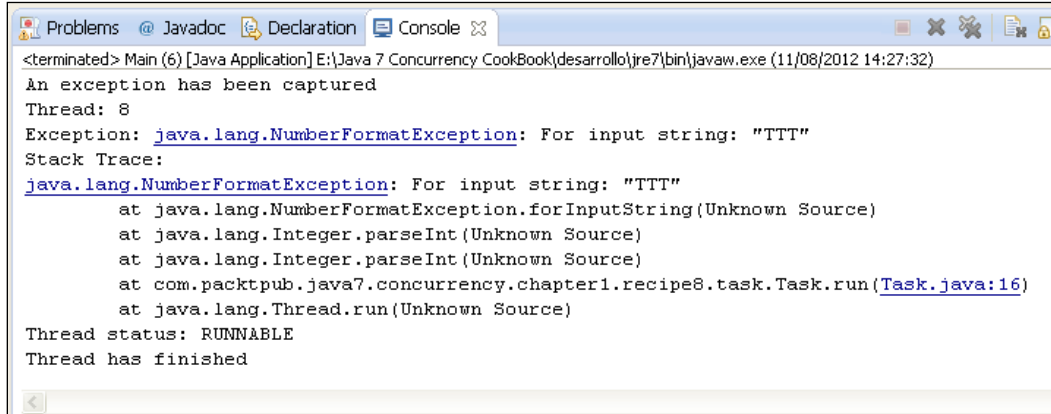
Problems @ Javadoc Declaration Console

<terminated> Main (6) [Java Application] E:\Java 7 Concurrency CookBook\desarrollo\jre7\bin\javaw.exe (11/08/2012 14:27:32)

An exception has been captured
Thread: 8
Exception: java.lang.NumberFormatException: For input string: "TTT"
Stack Trace:
java.lang.NumberFormatException: For input string: "TTT"
at java.lang.NumberFormatException.forInputString(Unknown Source)
at java.lang.Integer.parseInt(Unknown Source)
at java.lang.Integer.parseInt(Unknown Source)
at com.packtpub.java7.concurrency.chapter1.recipe8.task.Task.run(Task.java:16)
at java.lang.Thread.run(Unknown Source)
Thread status: RUNNABLE
Thread has finished